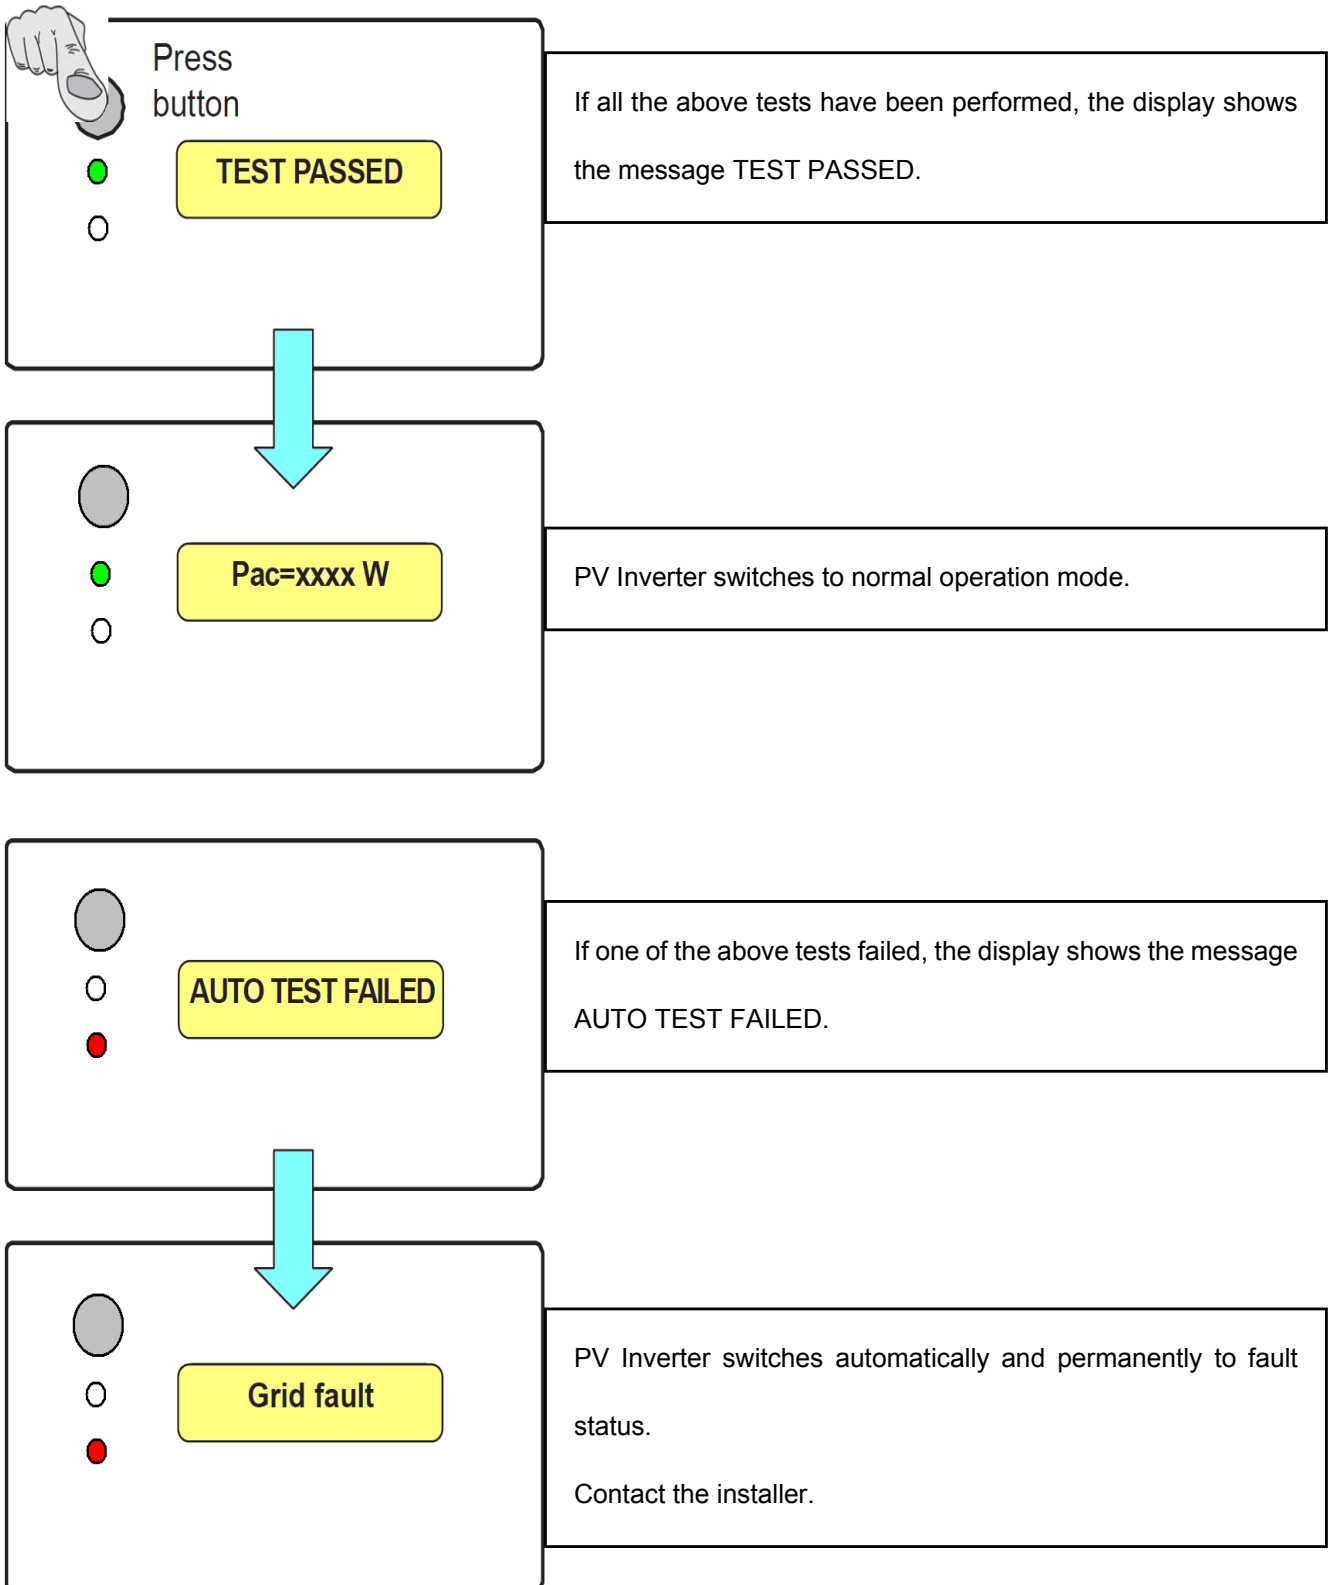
Press button

TEST PASSED

If all the above tests have been performed, the display shows the message TEST PASSED.

Pac=xxxx W

PV Inverter switches to normal operation mode.

AUTO TEST FAILED

If one of the above tests failed, the display shows the message AUTO TEST FAILED.

Grid fault

PV Inverter switches automatically and permanently to fault status.

Contact the installer.